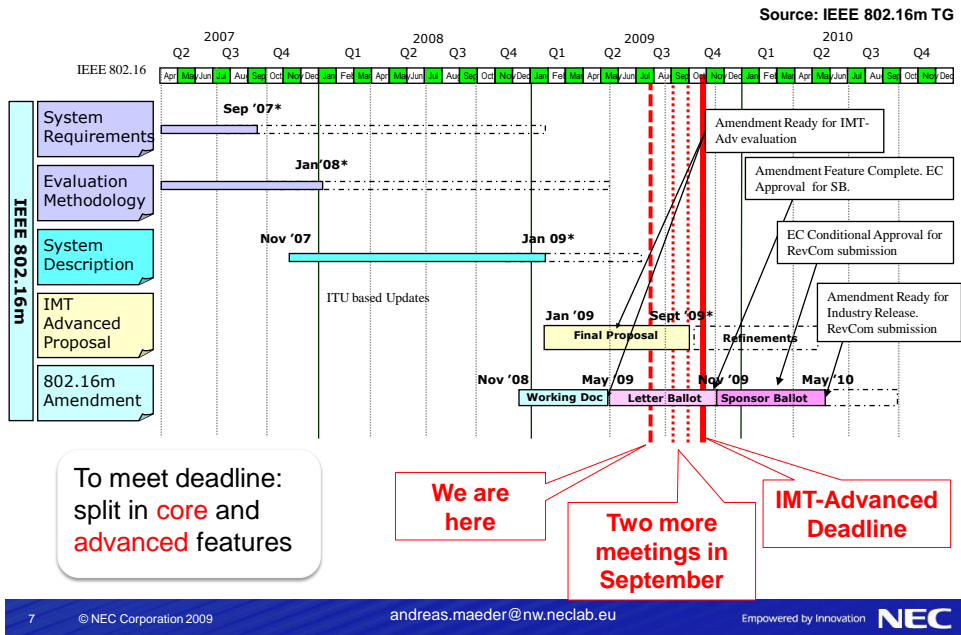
Source: IEEE 802.16m TG

2007 2008 2009 2010

Q2 Q3 Q4 Q1 Q2 Q3 Q4 Q1 Q2 Q3 Q4 Q1 Q2 Q3 Q4

IEEE 802.16

Apr May Jun Jul Aug Sep Oct Nov Dec Jan Feb Mar Apr May Jun Jul Aug Sep Oct Nov Dec Jan Feb Mar Apr May Jun Jul Aug Sep Oct Nov Dec Jan Feb Mar Apr May Jun Jul Aug Sep Oct Nov Dec

IEEE 802.16m

System Requirements

Sep '07*

Evaluation Methodology

Jan'08*

System Description

Nov '07

Jan 09*

IMT Advanced Proposal

ITU based Updates

Jan '09

Sept '09*

Final Proposal

Refinements

802.16m Amendment

Nov '08

May '09

Nov '09

May '10

Working Doc

Letter Ballot

Sponsor Ballot

Amendment Ready for IMT-Adv evaluation

Amendment Feature Complete. EC Approval for SB.

EC Conditional Approval for RevCom submission

Amendment Ready for Industry Release. RevCom submission

To meet deadline: split in core and advanced features

We are here

Two more meetings in September

IMT-Advanced Deadline

7 © NEC Corporation 2009 andreas.maeder@nw.neclab.eu Empowered by Innovation NEC